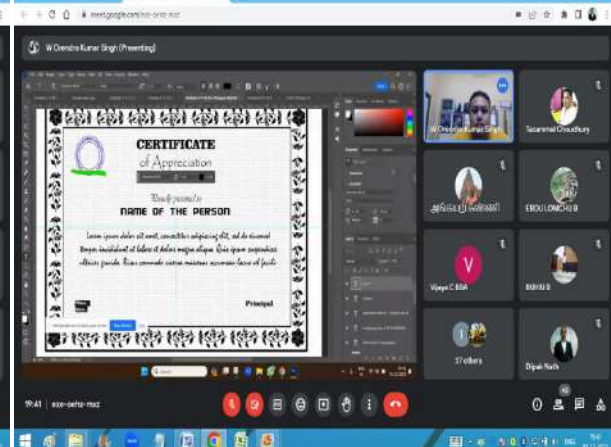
meet.google.com/exe-oehz-mxz

W Orendro Kumar Singh (Presenting)

CERTIFICATE
of Appreciation

Proudly presented to
NAME OF THE PERSON

Lorem ipsum dolor sit amet, consectetur adipiscing elit, sed do eiusmod tempor incididunt ut labore et dolore magna aliqua. Quis ipsum suspendisse ultrices gravida. Risus commodo viverra maecenas accumsan lacus vel facili

Principal

W Orendro Kumar Singh

Tazammal Choudhury

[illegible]

EBOU LONCHU B

V

Vijaya C BDA

BIBHU B

57 others

Dipak Nath

19:41 | exe-oehz-mxz